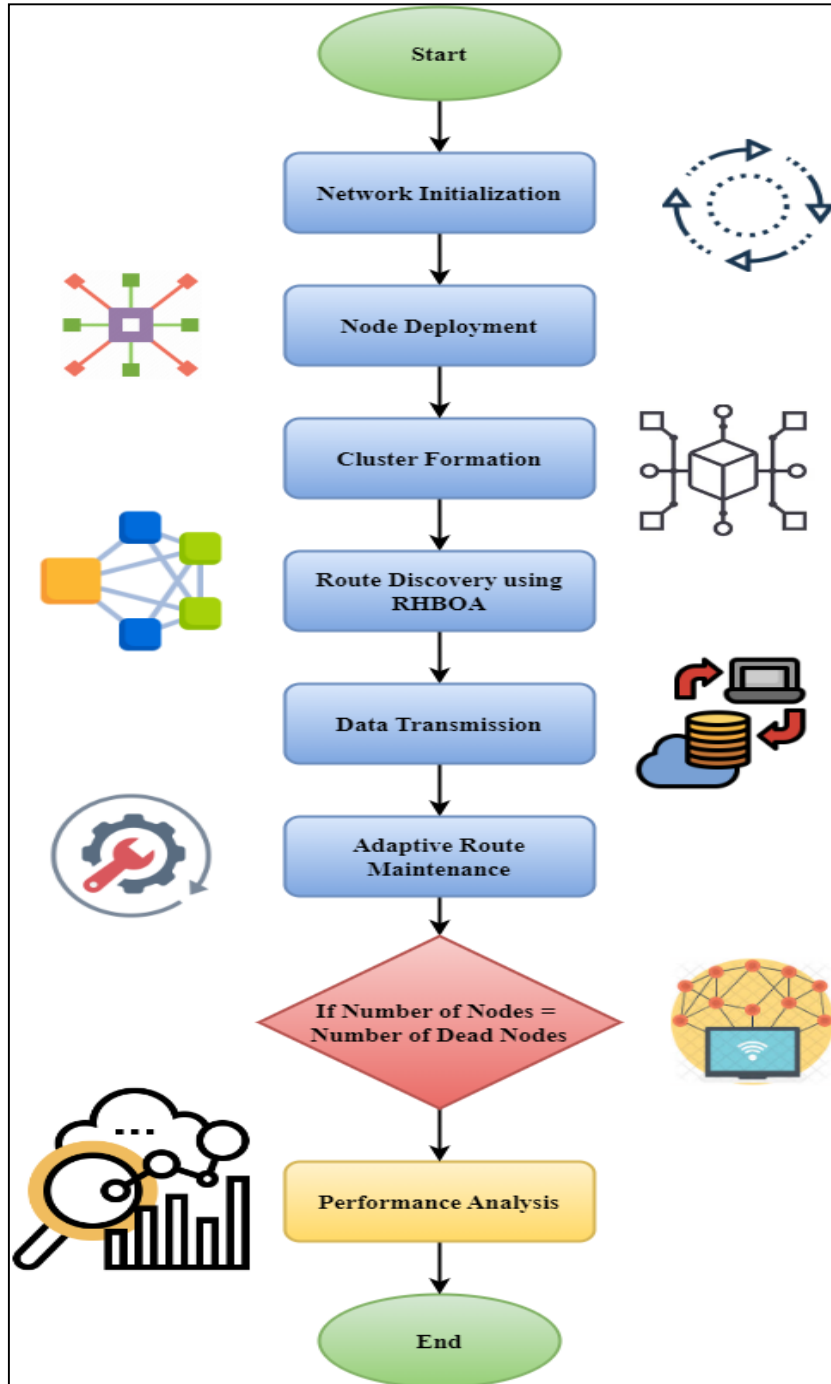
Start

Network Initialization

Node Deployment

Cluster Formation

Route Discovery using RHBOA

Data Transmission

Adaptive Route Maintenance

If Number of Nodes = Number of Dead Nodes

Performance Analysis

End